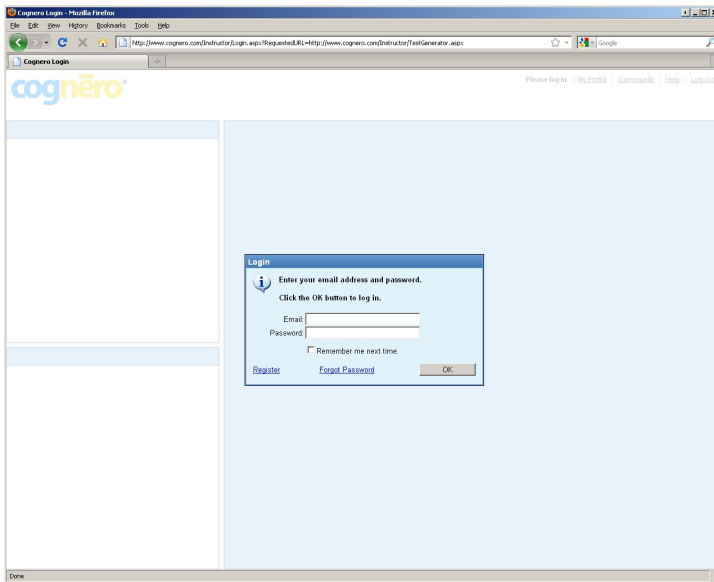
Cognero Login - Mozilla Firefox

File Edit View History Bookmarks Tools Help

http://www.cognero.com/Instructor/Login.aspx?RequestedURL=http://www.cognero.com/Instructor/TestGenerator.aspx

Google

Cognero Login

cognero

Please log in. | My Profile | Community | Help | Log Out

Login

Enter your email address and password.

Click the OK button to log in.

Email:

Password:

Remember me next time.

Register

Forgot Password

OK

Done